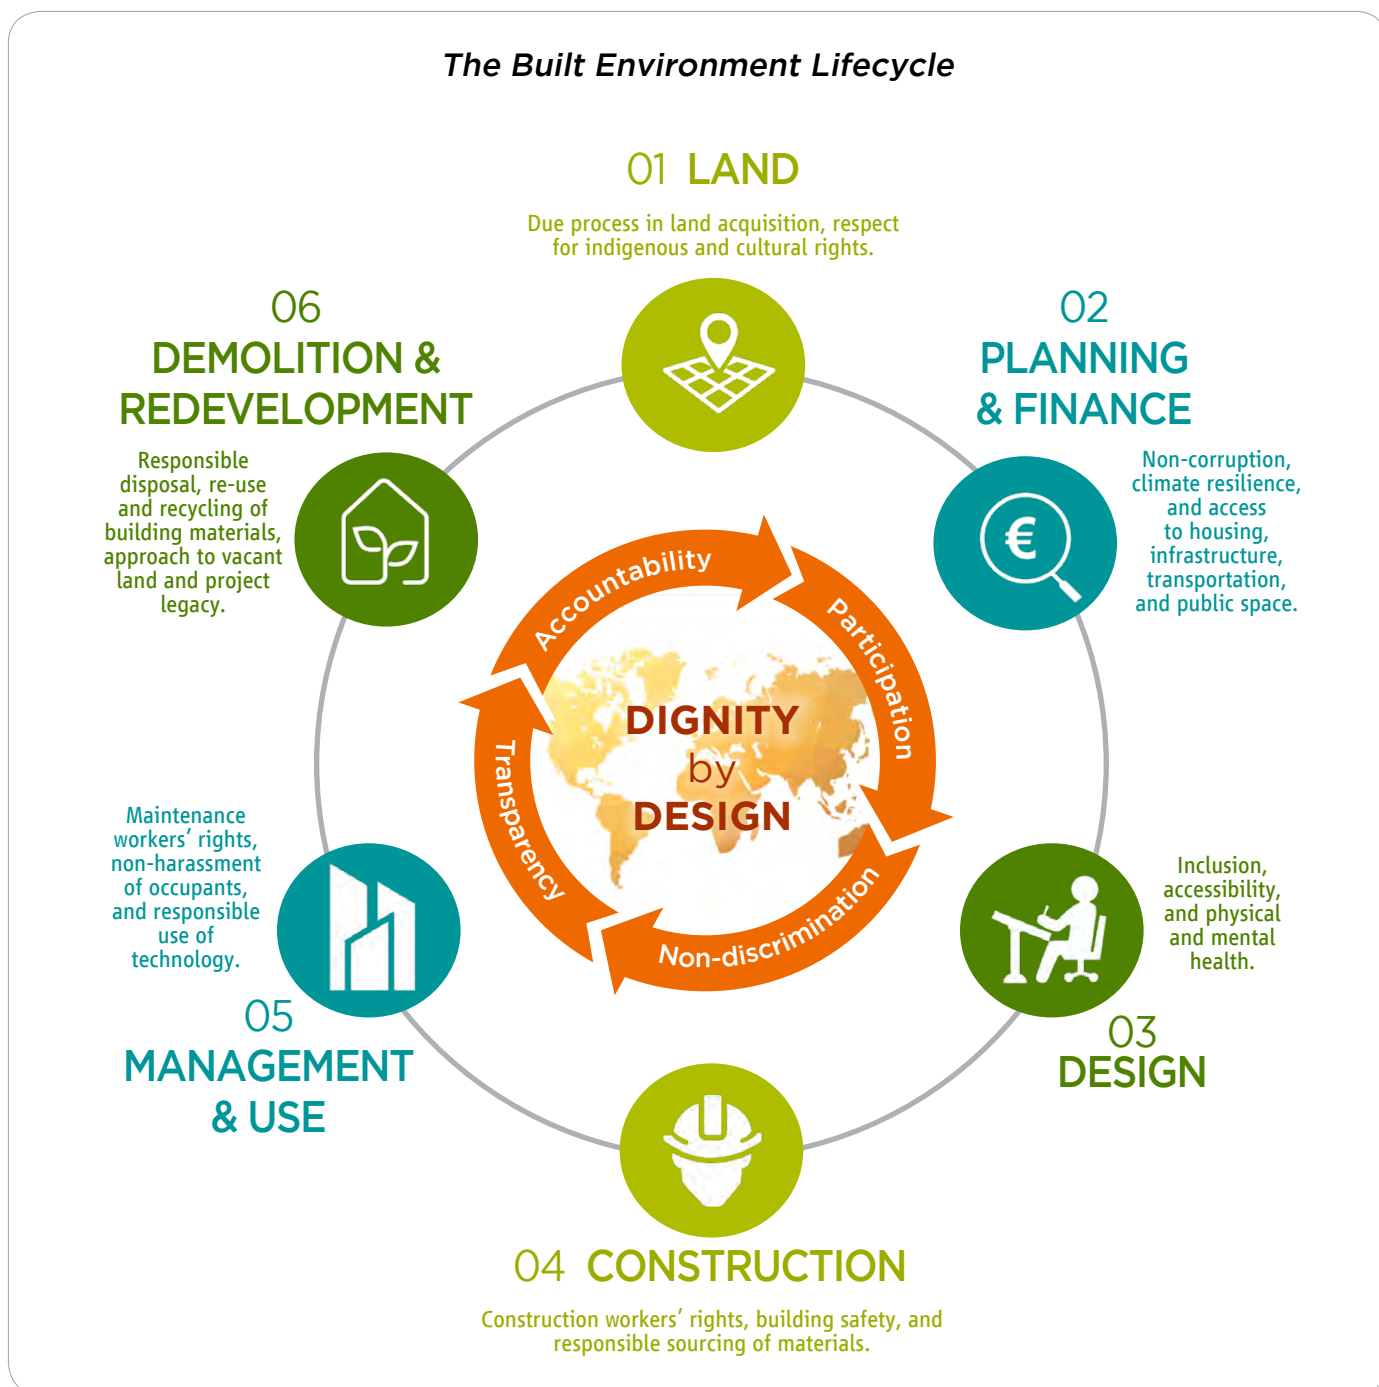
The Built Environment Lifecycle

01 LAND

Due process in land acquisition, respect for indigenous and cultural rights.

02 PLANNING & FINANCE

Non-corruption, climate resilience, and access to housing, infrastructure, transportation, and public space.

03 DESIGN

Inclusion, accessibility, and physical and mental health.

04 CONSTRUCTION

Construction workers' rights, building safety, and responsible sourcing of materials.

05 MANAGEMENT & USE

Maintenance workers' rights, non-harassment of occupants, and responsible use of technology.

06 DEMOLITION & REDEVELOPMENT

Responsible disposal, re-use and recycling of building materials, approach to vacant land and project legacy.

Accountability

Participation

Non-discrimination

Transparency

DIGNITY by DESIGN